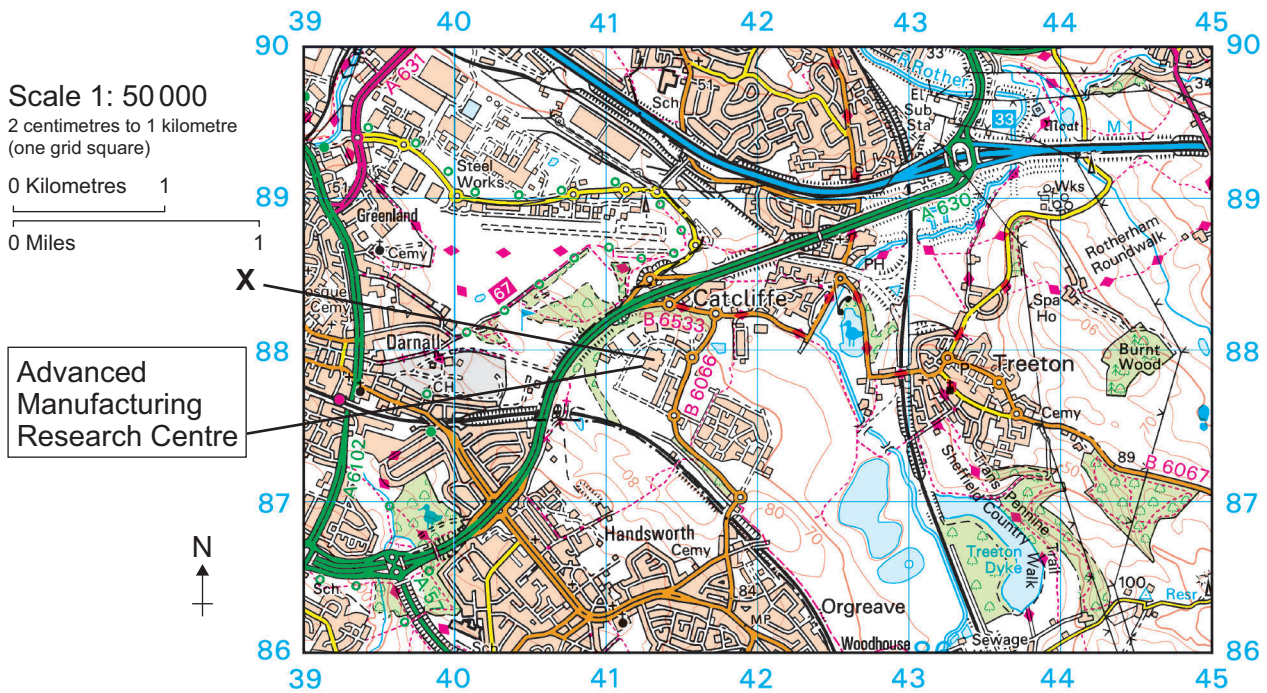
39 40 41 42 43 44 45

90 90

Scale 1: 50 000
2 centimetres to 1 kilometre
(one grid square)

0 Kilometres 1

0 Miles 1

X

Advanced Manufacturing Research Centre

N

89 89

88 88

87 87

86 86

39 40 41 42 43 44 45

A 631
Sch
51
Rother
33
El
Sub
Sta
33
Mast
M 1
34
Steel Works
51
Greenland
Cemy
Wks
A 630
Rotherham Roundwalk
67
PH
Catcliffe
B 6533
Spa Ho
osque
Cemy
Darnall
CH
B 6066
Treeton
Burnt Wood
Cemy
A 6102
89
B 6067
Sheffield Country Walk
Trans Pennine Trail
80
70
Handsworth
Cemy
Treeton Dyke
A 57
Sch
84
MP
Orgreave
Woodhouse
Sewage
100
Resr